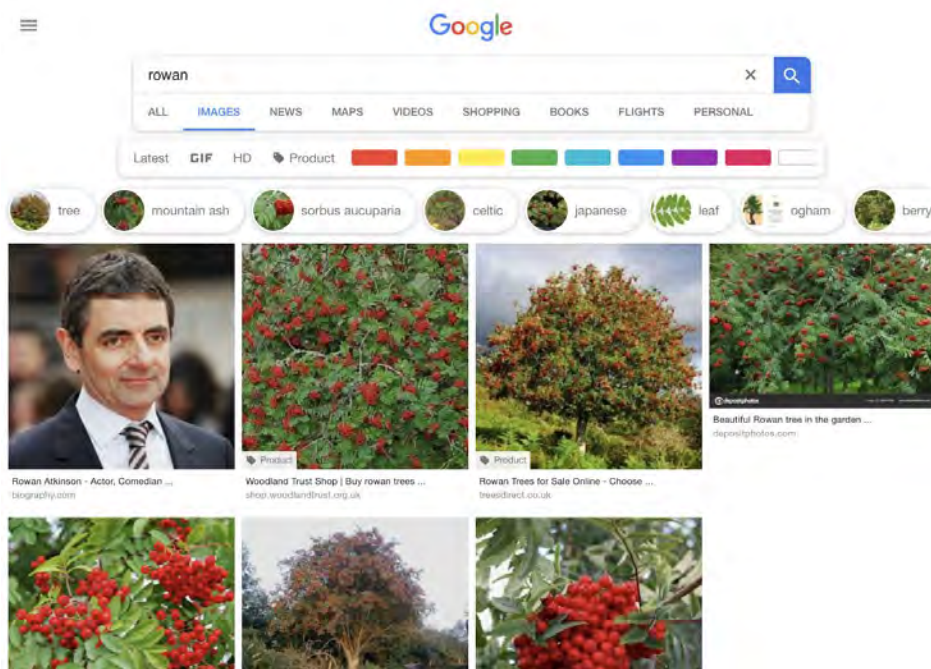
Google

rowan

ALL IMAGES NEWS MAPS VIDEOS SHOPPING BOOKS FLIGHTS PERSONAL

Latest GIF HD Product

tree mountain ash sorbus aucuparia celtic japanese leaf ogham berry

Rowan Atkinson - Actor, Comedian ...
biography.com

Product
Woodland Trust Shop | Buy rowan trees ...
shop.woodlandtrust.org.uk

Product
Rowan Trees for Sale Online - Choose ...
treesdirect.co.uk

depositphotos
Beautiful Rowan tree in the garden ...
depositphotos.com